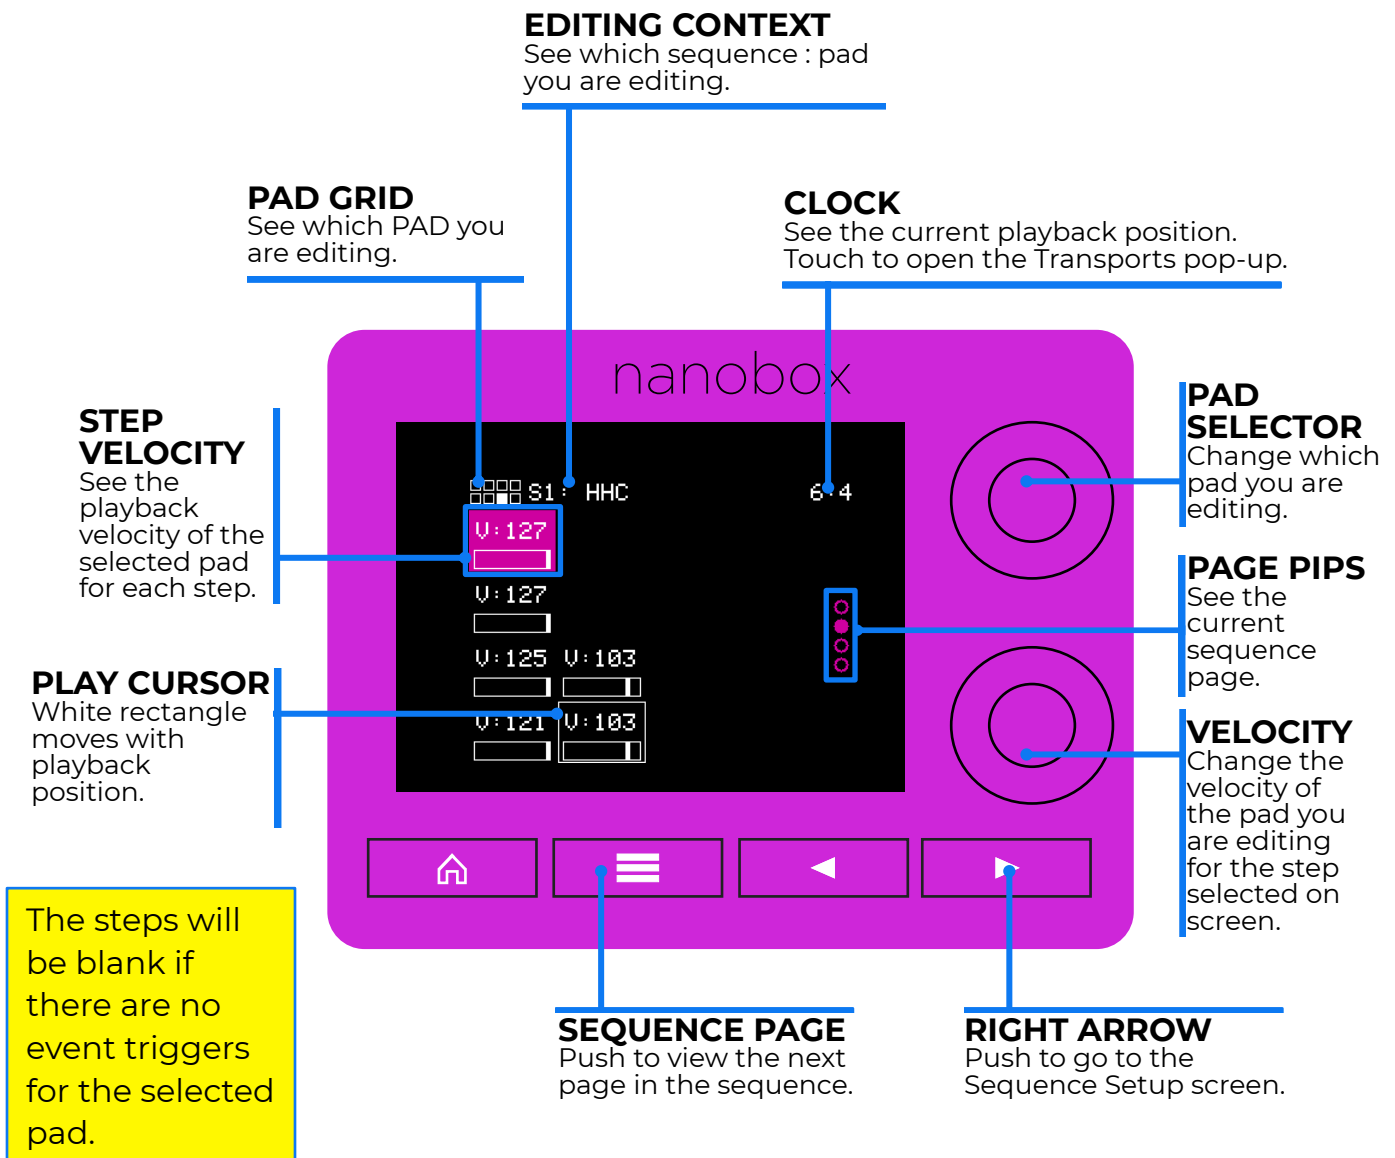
EDITING CONTEXT
See which sequence : pad you are editing.

PAD GRID
See which PAD you are editing.

CLOCK
See the current playback position. Touch to open the Transports pop-up.

nanobox

STEP VELOCITY
See the playback velocity of the selected pad for each step.

S1 : HHC

6.4

V:127

V:127

V:125 V:103

V:121 V:103

PAD SELECTOR
Change which pad you are editing.

PAGE PIPS
See the current sequence page.

PLAY CURSOR
White rectangle moves with playback position.

VELOCITY
Change the velocity of the pad you are editing for the step selected on screen.

The steps will be blank if there are no event triggers for the selected pad.

SEQUENCE PAGE
Push to view the next page in the sequence.

RIGHT ARROW
Push to go to the Sequence Setup screen.